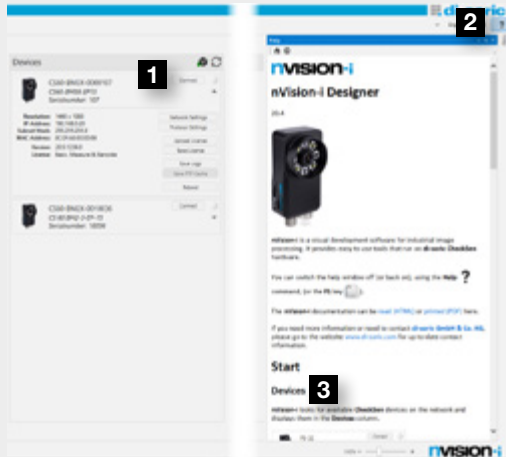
Devices

1

Connect

C500-BNGX-0069107
C500-BNGX-JP13
Serialnumber: 107

Resolution: 1440 x 1080
IP Address: 192.168.0.20
Subnet Mask: 255.255.255.0
MAC Address: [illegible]

Revision: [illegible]
License: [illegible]

Network Settings
Firmware Settings
Upload License
Read License
Save Logs
Save PTP Config
Reboot

C500-BNGX-0018036
C5-BGBN2-2-EP-15
Serialnumber: 18036

Connect

2

Help

nVision-i

nVision-i Designer

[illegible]

nVision-i is a visual development software for industrial image processing. It provides easy-to-use tools that run on di-soric Checkbox hardware.

You can switch the help window off (or back on), using the Help command, (or the F1 key).

The nVision-i documentation can be read (HTML) or printed (PDF) here.

If you need more information or need to contact di-soric GmbH & Co. KG, please go to the website www.di-soric.com for up-to-date contact information.

Start

Devices

3

nVision-i looks for available Checkbox devices on the network and displays them in the Devices column.

nVision-i